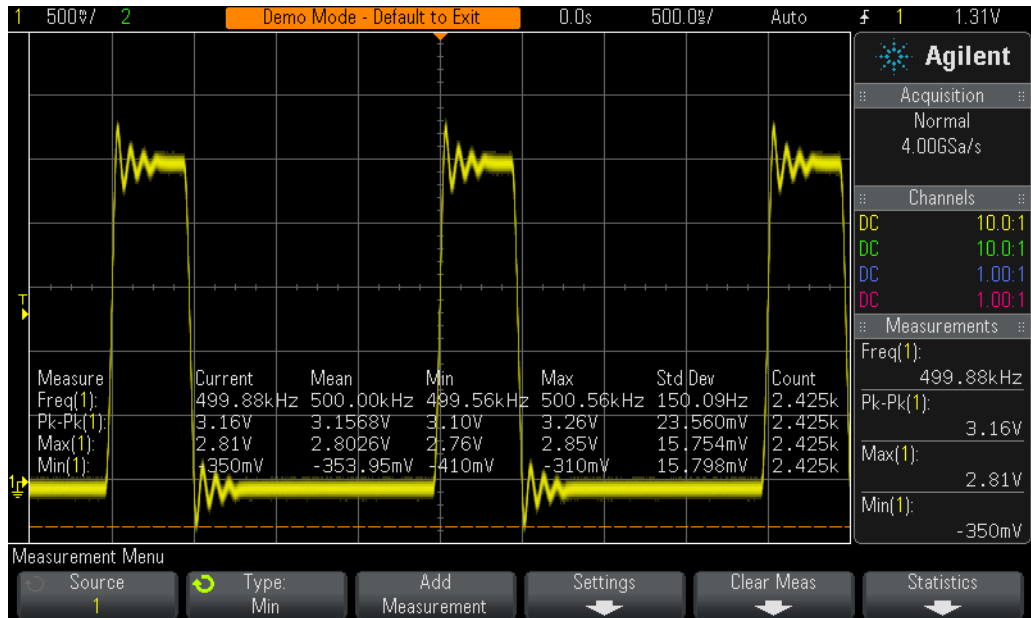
1 500mV/ 2 Demo Mode - Default to Exit 0.0s 500.0ns/ Auto 1 1.31V

Agilent

Acquisition
Normal
4.00GSa/s

Channels
DC 10.0:1
DC 10.0:1
DC 1.00:1
DC 1.00:1

Measurements
Freq(1):
499.88kHz
Pk-Pk(1):
3.16V
Max(1):
2.81V
Min(1):
-350mV

T

| Measure | Current | Mean | Min | Max | Std Dev | Count |
|---|---|---|---|---|---|---|
| Freq(1): | 499.88kHz | 500.00kHz | 499.56kHz | 500.56kHz | 150.09Hz | 2.425k |
| Pk-Pk(1): | 3.16V | 3.1568V | 3.10V | 3.26V | 23.560mV | 2.425k |
| Max(1): | 2.81V | 2.8026V | 2.76V | 2.85V | 15.754mV | 2.425k |
| Min(1): | -350mV | -353.95mV | -410mV | -310mV | 15.798mV | 2.425k |

1

Measurement Menu

Source
1

Type:
Min

Add
Measurement

Settings

Clear Meas

Statistics